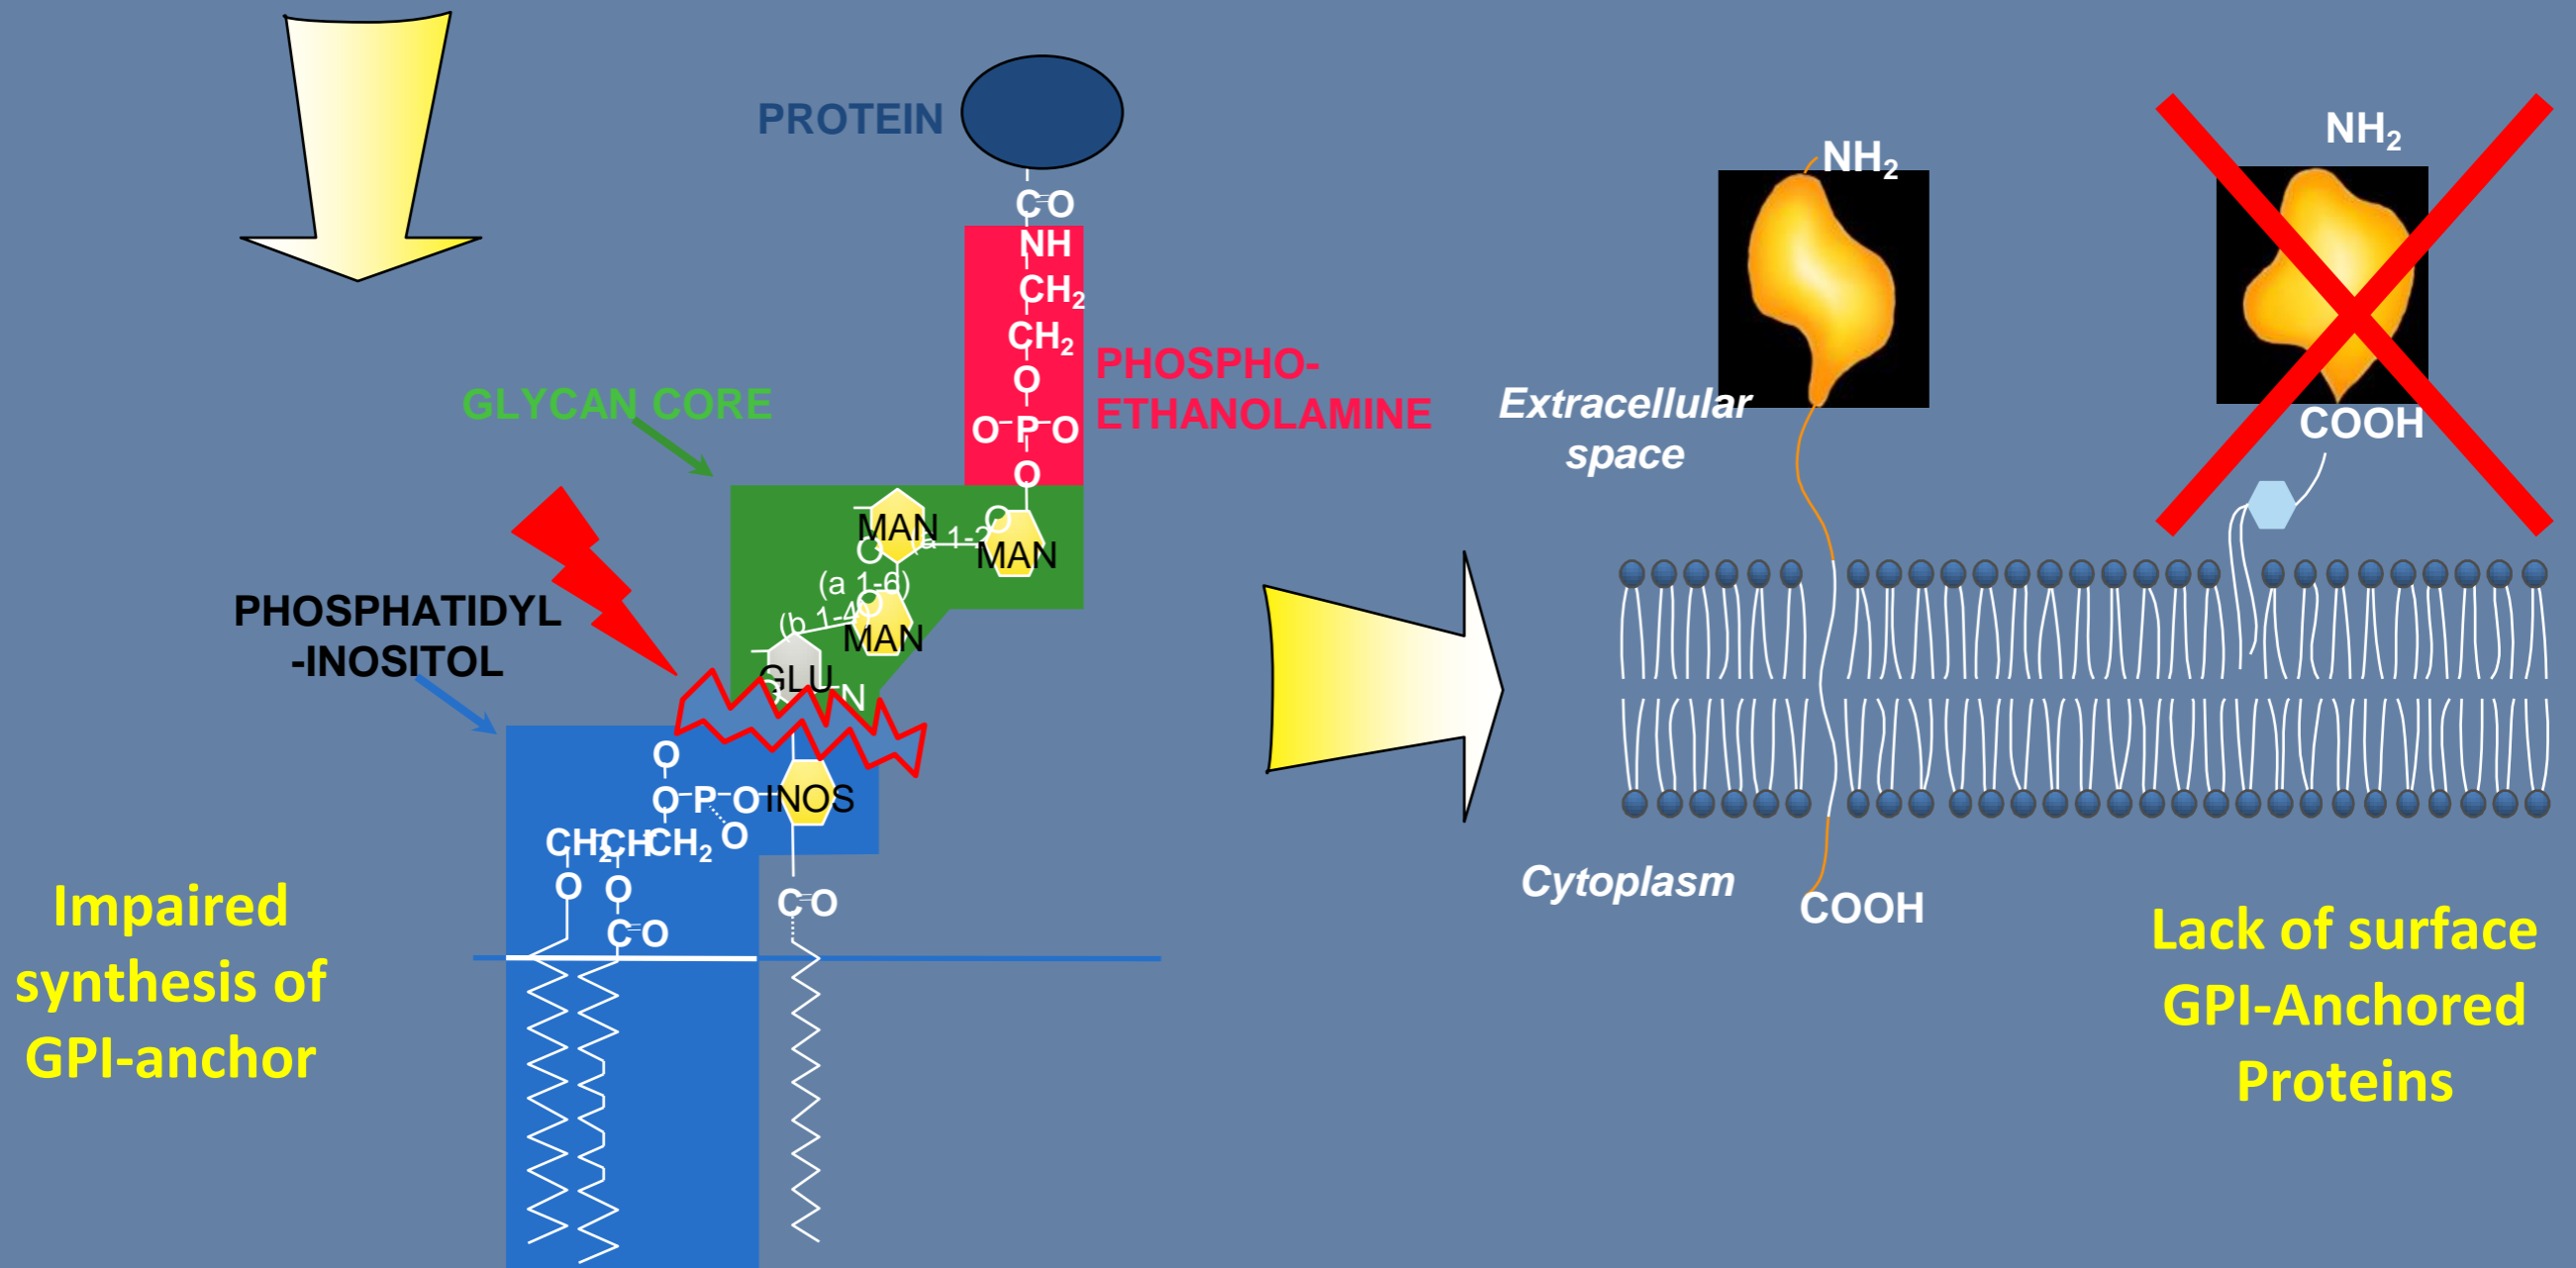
PROTEIN

C=O
NH
$CH_2$
$CH_2$
O
O-P-O
O

PHOSPHO-
ETHANOLAMINE

GLYCAN CORE

MAN
O (a 1-2)
MAN
(a 1-6)
(b 1-4)
MAN
GLU
N

PHOSPHATIDYL
-INOSITOL

O
O-P-O INOS
O
$CH_2CHCH_2$
O O
C=O
C=O

Impaired synthesis of GPI-anchor

$NH_2$
Extracellular space
COOH
Cytoplasm

$NH_2$
COOH

Lack of surface GPI-Anchored Proteins